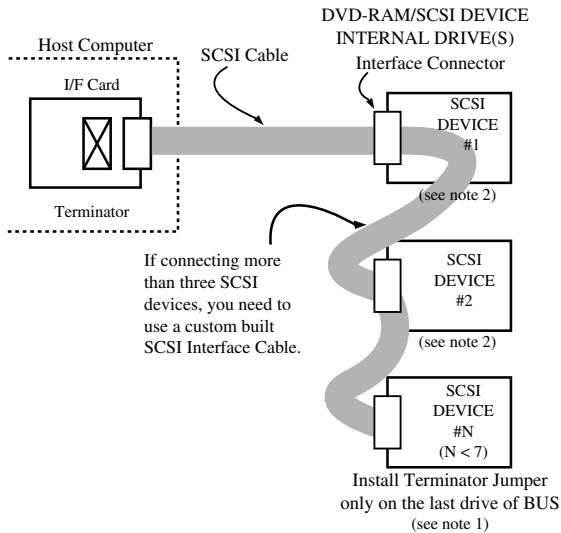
Host Computer

I/F Card

Terminator

SCSI Cable

DVD-RAM/SCSI DEVICE INTERNAL DRIVE(S)

Interface Connector

SCSI DEVICE #1

(see note 2)

If connecting more than three SCSI devices, you need to use a custom built SCSI Interface Cable.

SCSI DEVICE #2

(see note 2)

SCSI DEVICE #N ($N < 7$)

Install Terminator Jumper only on the last drive of BUS

(see note 1)